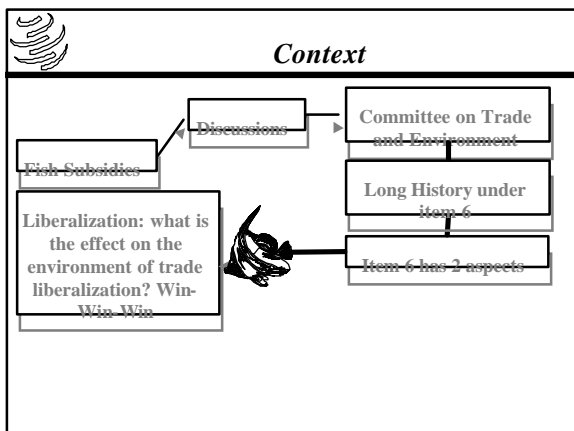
Context

Discussions

Committee on Trade and Environment

Fish Subsidies

Long History under item 6

Liberalization: what is the effect on the environment of trade liberalization? Win-Win-Win

Item 6 has 2 aspects